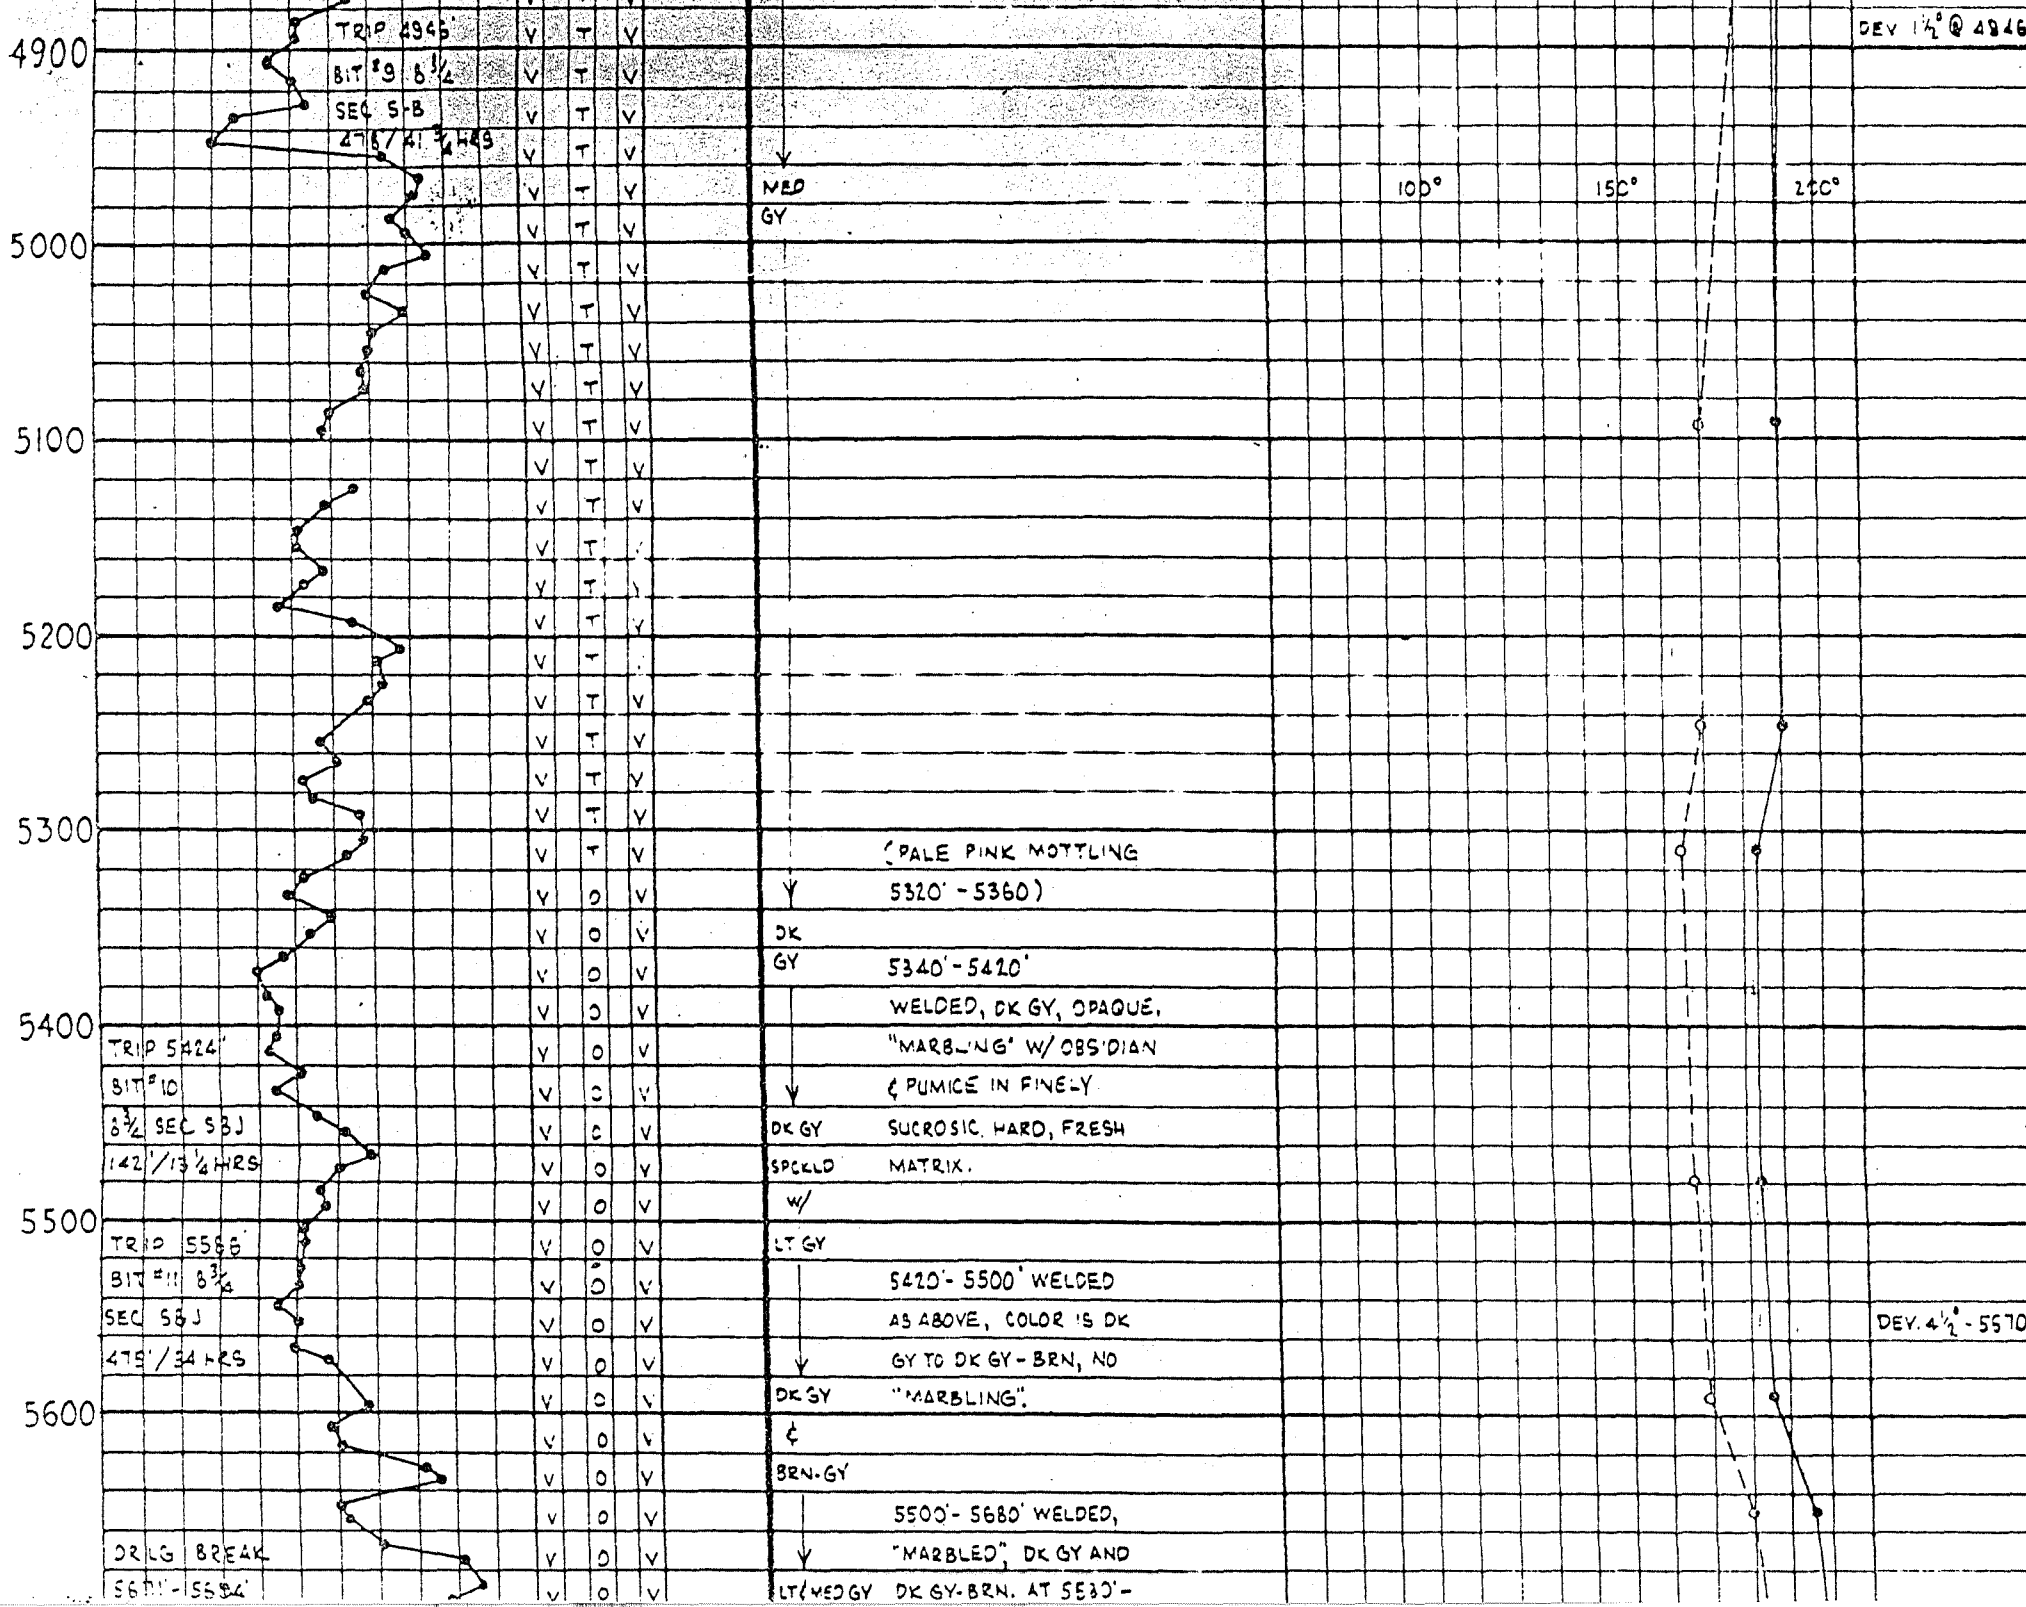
4900
TRIP 4946'
BIT #9 8 1/2
SEC S-B
478/41 3/4 HRS
DEV 1 1/2° @ 4946
MED GY
100°
150°
200°
5000
5100
5200
5300
(PALE PINK MOTTLING 5320'-5360)
DK GY
5340'-5420'
WELDED, DK GY, OPAQUE. "MARBLING" W/ OBSIDIAN ¢ PUMICE IN FINELY SUCROSIC, HARD, FRESH MATRIX.
5400
TRIP 5424'
BIT #10
8 3/4 SEC S8J
142'/13 1/4 HRS
DK GY SPCKLD W/ LT GY
5500
TRIP 5586
BIT #11 8 3/4
SEC S8J
475'/34 HRS
5420'-5500' WELDED AS ABOVE, COLOR IS DK GY TO DK GY-BRN, NO "MARBLING".
DEV. 4 1/2° - 5570
5600
DK GY ¢ BRN-GY
5500'-5680' WELDED, "MARBLED", DK GY AND DK GY-BRN. AT 5530'-
DRLG BREAK
5681'-5684'
LT/MED GY